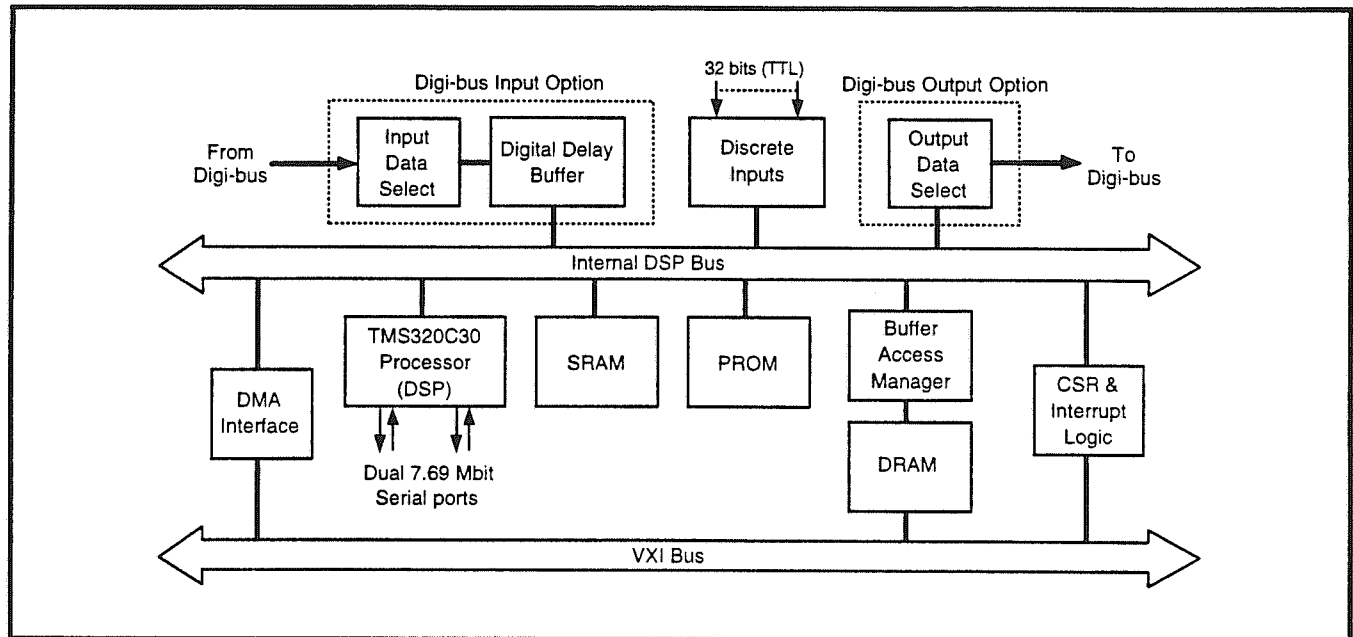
Digi-bus Input Option

32 bits (TTL)

Digi-bus Output Option

From Digi-bus

Input Data Select

Digital Delay Buffer

Discrete Inputs

Output Data Select

To Digi-bus

Internal DSP Bus

DMA Interface

TMS320C30 Processor (DSP)

SRAM

PROM

Buffer Access Manager

CSR & Interrupt Logic

DRAM

Dual 7.69 Mbit Serial ports

VXI Bus